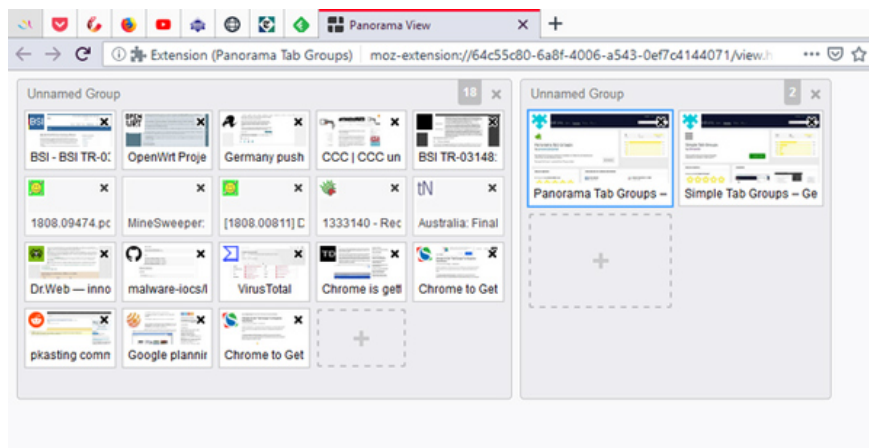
Panorama View ×

+

Extension (Panorama Tab Groups) | moz-extension://64c55c80-6a8f-4006-a543-0ef7c4144071/view.h

Unnamed Group 18 ×

BSI - BSI TR-0:

OpenWrt Proje

Germany push

CCC | CCC un

BSI TR-03148:

1808.09474.pc

MineSweeper:

[1808.00811] D

1333140 - Rec

Australia: Final

Dr.Web — inno

malware-iocs/l

VirusTotal

Chrome is gett

Chrome to Get

pkasting comn

Google plannir

Chrome to Get

+

Unnamed Group 2 ×

Panorama Tab Groups –

Simple Tab Groups – Ge

+